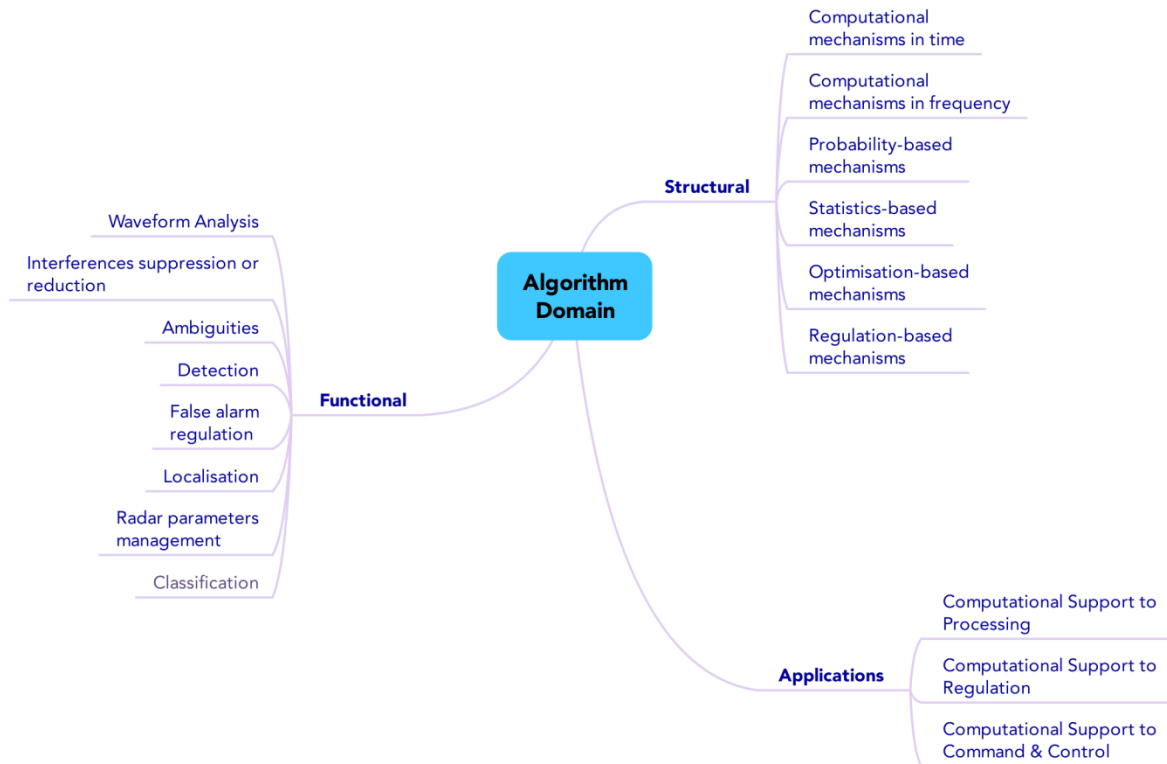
Algorithm Domain

Structural

Computational mechanisms in time

Computational mechanisms in frequency

Probability-based mechanisms

Statistics-based mechanisms

Optimisation-based mechanisms

Regulation-based mechanisms

Functional

Waveform Analysis

Interferences suppression or reduction

Ambiguities

Detection

False alarm regulation

Localisation

Radar parameters management

Classification

Applications

Computational Support to Processing

Computational Support to Regulation

Computational Support to Command & Control